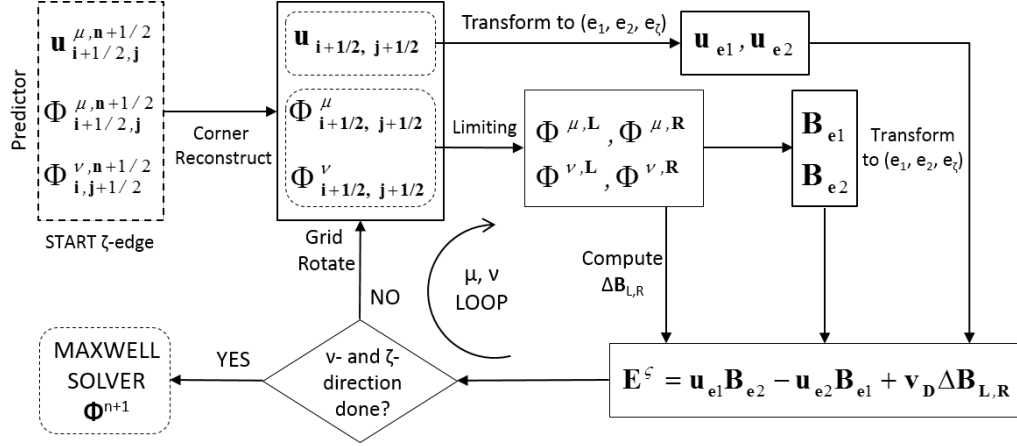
Predictor

$\mathbf{u}^{\mu,\mathbf{n}+1/2}_{\mathbf{i}+1/2,\mathbf{j}}$

$\Phi^{\mu,\mathbf{n}+1/2}_{\mathbf{i}+1/2,\mathbf{j}}$

$\Phi^{\nu,\mathbf{n}+1/2}_{\mathbf{i},\mathbf{j}+1/2}$

START ζ-edge

Corner Reconstruct

$\mathbf{u}_{\mathbf{i}+1/2,\ \mathbf{j}+1/2}$

$\Phi^{\mu}_{\mathbf{i}+1/2,\ \mathbf{j}+1/2}$

$\Phi^{\nu}_{\mathbf{i}+1/2,\ \mathbf{j}+1/2}$

Transform to (e$_1$, e$_2$, e$_\zeta$)

$\mathbf{u}_{\mathbf{e}1}, \mathbf{u}_{\mathbf{e}2}$

Limiting

$\Phi^{\mu,\mathbf{L}}, \Phi^{\mu,\mathbf{R}}$

$\Phi^{\nu,\mathbf{L}}, \Phi^{\nu,\mathbf{R}}$

$\mathbf{B}_{\mathbf{e}1}$

$\mathbf{B}_{\mathbf{e}2}$

Transform to (e$_1$, e$_2$, e$_\zeta$)

Grid Rotate

μ, ν LOOP

Compute $\Delta\mathbf{B}_{\mathrm{L,R}}$

NO

YES

MAXWELL SOLVER $\mathbf{\Phi}^{n+1}$

ν- and ζ-direction done?

$\mathbf{E}^{\varsigma} = \mathbf{u}_{\mathbf{e}1}\mathbf{B}_{\mathbf{e}2} - \mathbf{u}_{\mathbf{e}2}\mathbf{B}_{\mathbf{e}1} + \mathbf{v}_{\mathbf{D}}\Delta\mathbf{B}_{\mathbf{L},\mathbf{R}}$